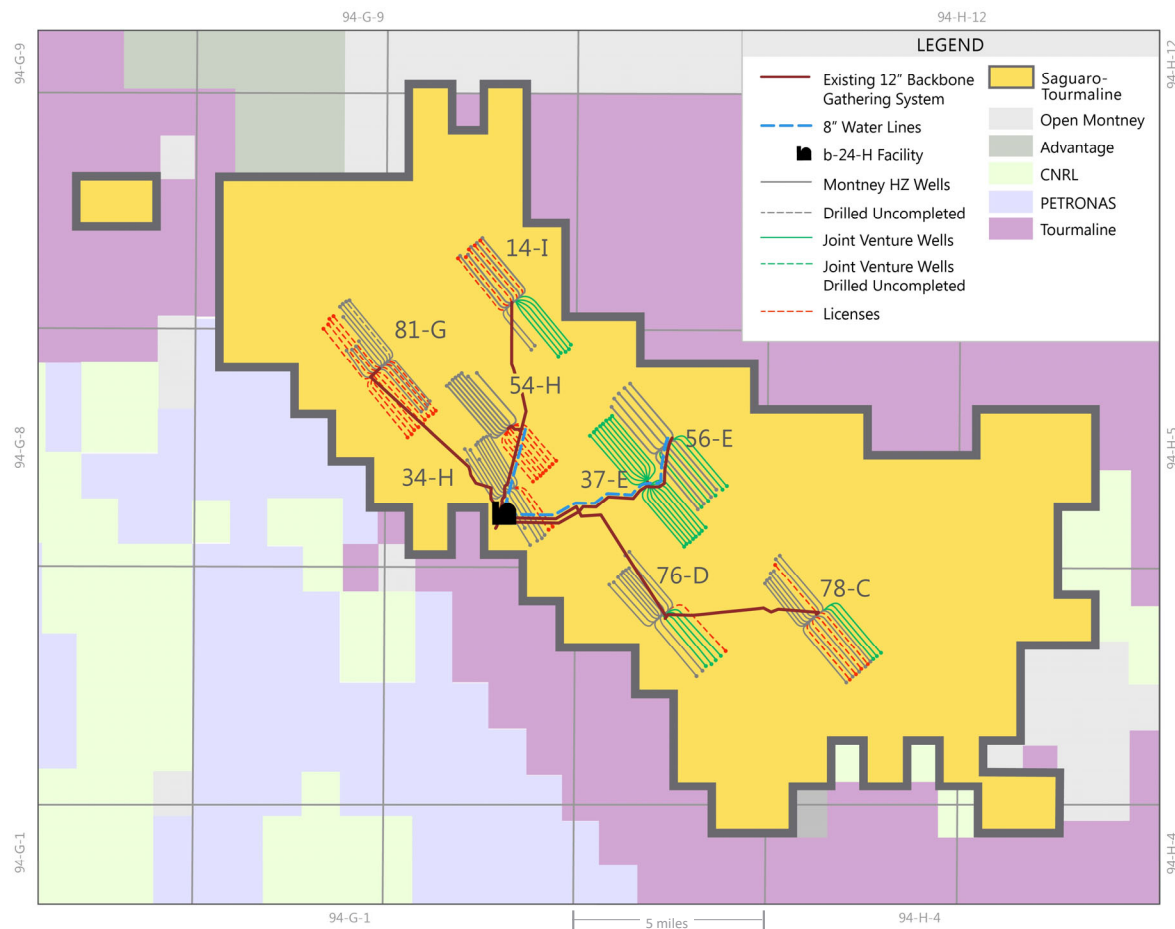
94-G-9
94-H-12
94-G-9
94-H-12
LEGEND
Existing 12" Backbone Gathering System
8" Water Lines
b-24-H Facility
Montney HZ Wells
Drilled Uncompleted
Joint Venture Wells
Joint Venture Wells Drilled Uncompleted
Licenses
Saguaro-Tourmaline
Open Montney
Advantage
CNRL
PETRONAS
Tourmaline
14-I
81-G
54-H
56-E
34-H
37-E
76-D
78-C
94-G-8
94-H-5
94-G-1
94-H-4
94-G-1
5 miles
94-H-4